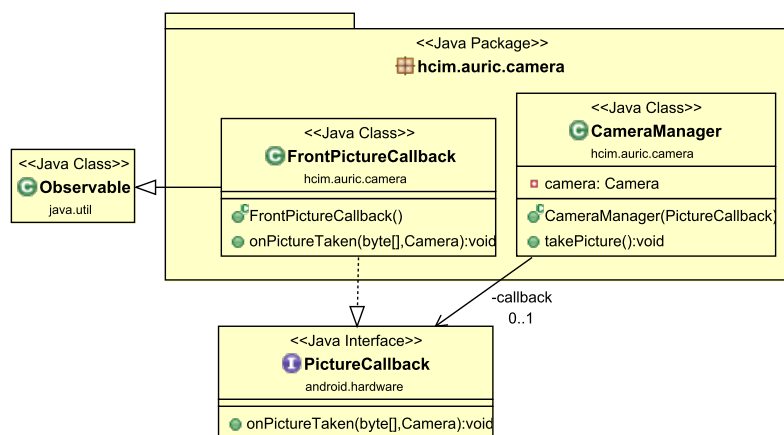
<<Java Package>>
hcim.auric.camera

<<Java Class>>
Observable
java.util

<<Java Class>>
FrontPictureCallback
hcim.auric.camera

FrontPictureCallback()
onPictureTaken(byte[],Camera):void

<<Java Class>>
CameraManager
hcim.auric.camera

camera: Camera

CameraManager(PictureCallback)
takePicture():void

-callback
0..1

<<Java Interface>>
PictureCallback
android.hardware

onPictureTaken(byte[],Camera):void